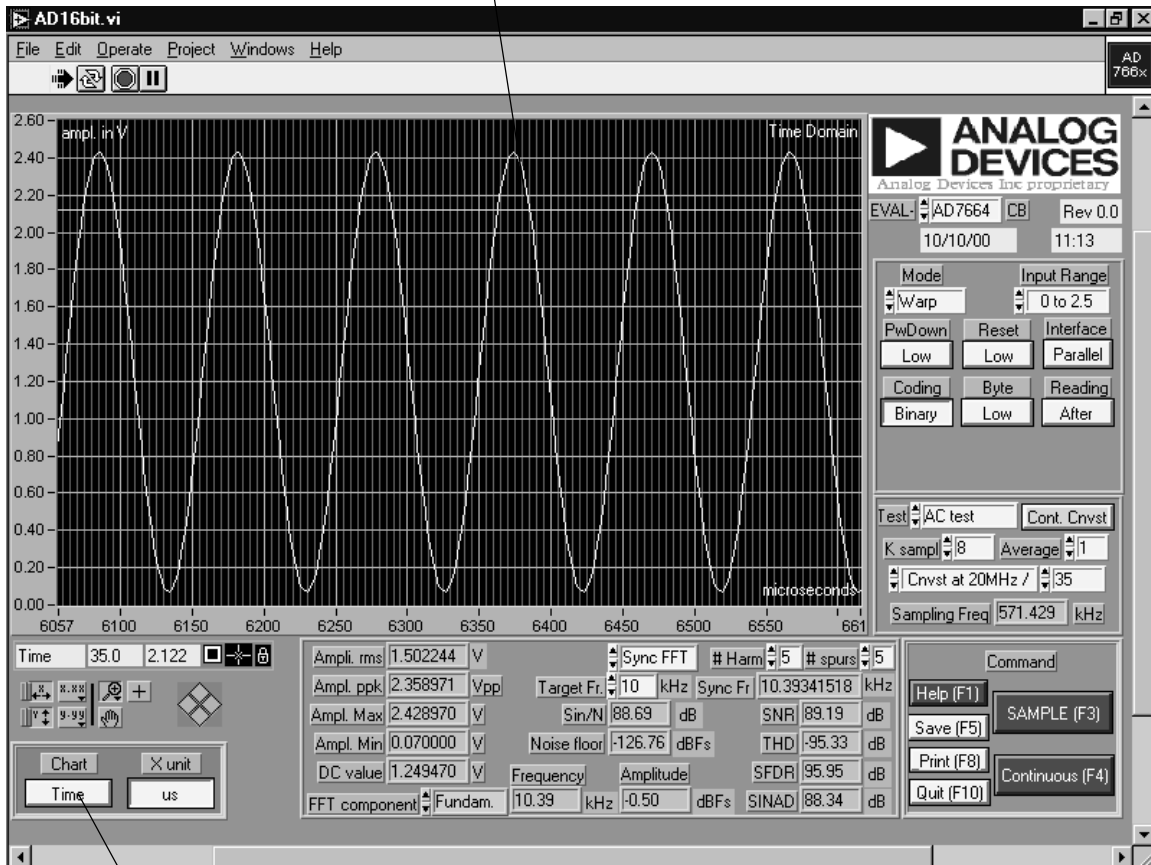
AD16bit.vi

File Edit Operate Project Windows Help

AD 766x

2.60
2.40
2.20
2.00
1.80
1.60
1.40
1.20
1.00
0.80
0.60
0.40
0.20
0.00

ampl. in V

Time Domain

microseconds

6057 6100 6150 6200 6250 6300 6350 6400 6450 6500 6550 661

ANALOG DEVICES
Analog Devices Inc proprietary

EVAL- AD7664 CB Rev 0.0
10/10/00 11:13

Mode Input Range
Warp 0 to 2.5
PwDown Reset Interface
Low Low Parallel
Coding Byte Reading
Binary Low After

Test AC test Cont. Cnvst
K sampl 8 Average 1
Cnvst at 20MHz / 35
Sampling Freq 571.429 kHz

Time 35.0 2.122

Chart X unit
Time us

| | | | | | | |
|---|---|---|---|---|---|---|
| Ampl. rms | 1.502244 | V | Sync FFT | # Harm 5 | # spurs 5 | |
| Ampl. ppk | 2.358971 | Vpp | Target Fr. 10 kHz | Sync Fr | 10.39341518 | kHz |
| Ampl. Max | 2.428970 | V | Sin/N 88.69 dB | SNR | 89.19 | dB |
| Ampl. Min | 0.070000 | V | Noise floor -126.76 dBFs | THD | -95.33 | dB |
| DC value | 1.249470 | V | Frequency Amplitude | SFDR | 95.95 | dB |
| FFT component | Fundam. | | 10.39 kHz -0.50 dBFs | SINAD | 88.34 | dB |

Command
Help (F1)
Save (F5)
SAMPLE (F3)
Print (F8)
Continuous (F4)
Quit (F10)